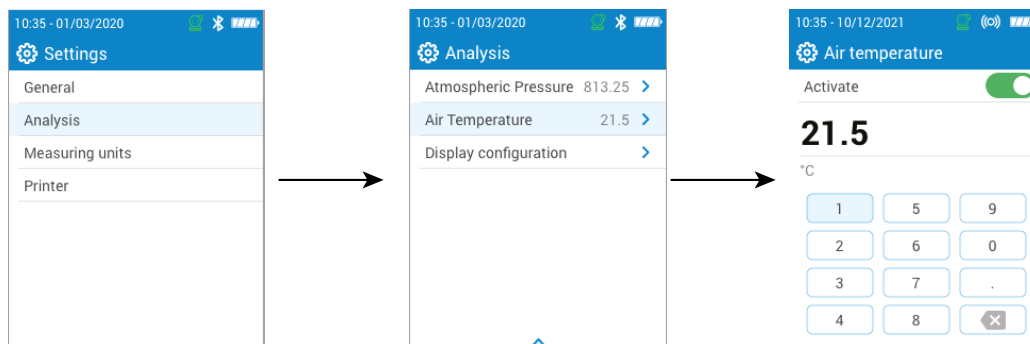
10:35 - 01/03/2020

Settings

General

Analysis

Measuring units

Printer

10:35 - 01/03/2020

Analysis

Atmospheric Pressure 813.25

Air Temperature 21.5

Display configuration

10:35 - 10/12/2021

Air temperature

Activate

21.5

°C

| 1 | 5 | 9 |
|---|---|---|
| 2 | 6 | 0 |
| 3 | 7 | . |
| 4 | 8 | |